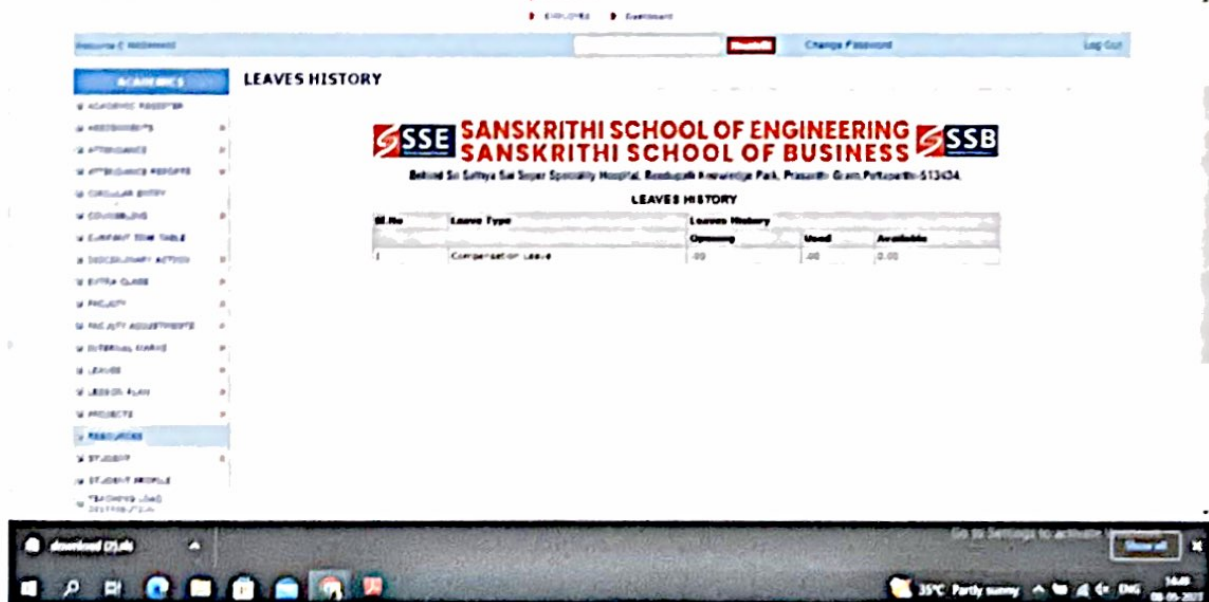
EMPLOYEE  Dashboard

Welcome C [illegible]  Search  Change Password  Log Out

ACADEMICS
ACADEMIC REGISTER
ASSESSMENTS
ATTENDANCE
ATTENDANCE REPORTS
CIRCULAR ENTRY
COUNSELLING
CURRENT TIME TABLE
DISCIPLINARY ACTION
EXTRA CLASS
FACULTY
FACULTY ADJUSTMENTS
INTERNAL MARKS
LEAVES
LESSON PLAN
PROJECTS
RESOURCES
STUDENT
STUDENT PROFILE
TEACHING LOAD DISTRIBUTION

LEAVES HISTORY

SSE SANSKRITHI SCHOOL OF ENGINEERING SANSKRITHI SCHOOL OF BUSINESS SSB

Behind Sri Sathya Sai Super Speciality Hospital, Beedupalli Knowledge Park, Prasanthi Gram, Puttaparthi-515134.

LEAVES HISTORY

| Sl.No | Leave Type | Leaves History | | |
|---|---|---|---|---|
| | | Opening | Used | Available |
| 1 | Compensation Leave | .00 | .00 | 0.00 |

download (3).xls  Show all

Go to Settings to activate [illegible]

35°C Partly sunny  ENG  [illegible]